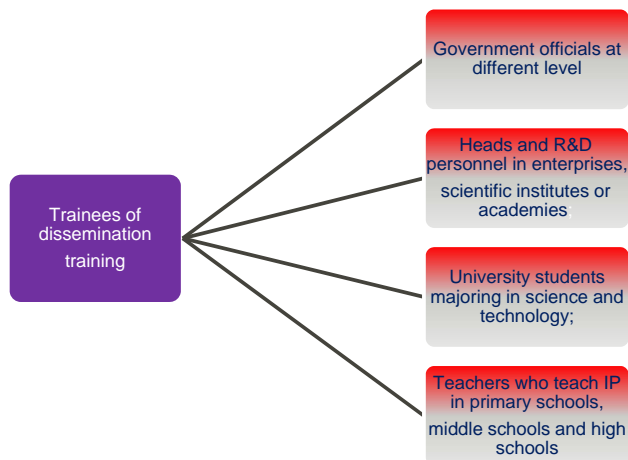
Trainees of dissemination training

Government officials at different level

Heads and R&D personnel in enterprises, scientific institutes or academies

University students majoring in science and technology;

Teachers who teach IP in primary schools, middle schools and high schools